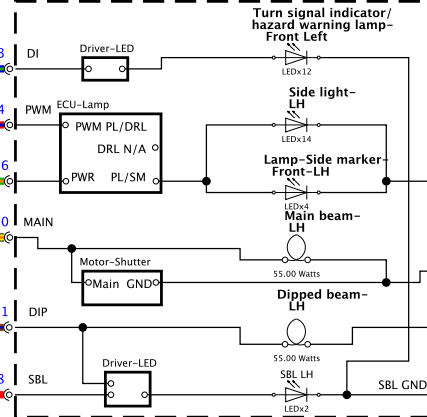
Turn signal indicator/ hazard warning lamp- Front Left

3 DI

Driver-LED

LEDx12

Side light- LH

4 PWM

ECU-Lamp

PWM PL/DRL

LEDx14

DRL N/A

Lamp-Side marker- Front-LH

6 PWR

PWR PL/SM

LEDx4

Main beam- LH

0 MAIN

Motor-Shutter

Main GND

55.00 Watts

Dipped beam- LH

1 DIP

55.00 Watts

Driver-LED

3 SBL

SBL LH

SBL GND

LEDx2